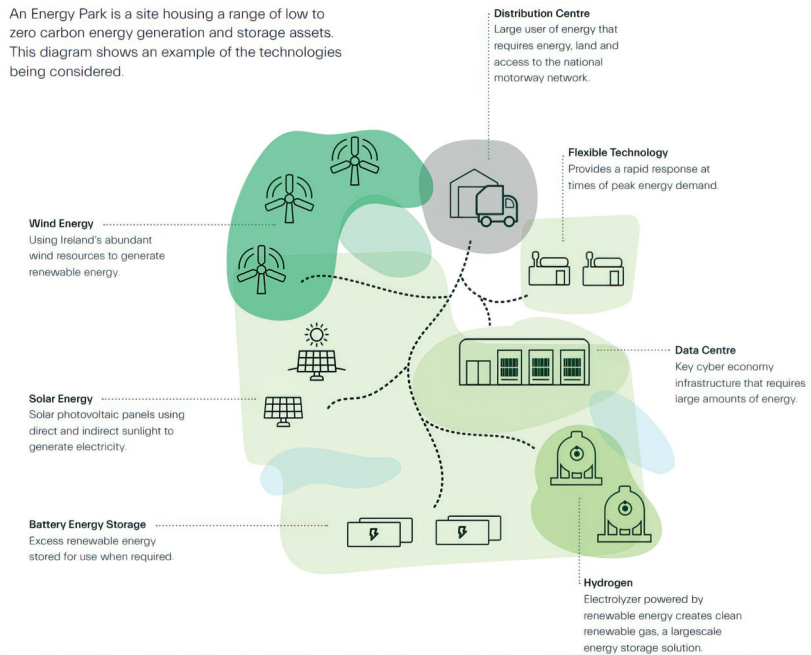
An Energy Park is a site housing a range of low to zero carbon energy generation and storage assets. This diagram shows an example of the technologies being considered.

Distribution Centre
Large user of energy that requires energy, land and access to the national motorway network.

Flexible Technology
Provides a rapid response at times of peak energy demand.

Wind Energy
Using Ireland's abundant wind resources to generate renewable energy.

Data Centre
Key cyber economy infrastructure that requires large amounts of energy.

Solar Energy
Solar photovoltaic panels using direct and indirect sunlight to generate electricity.

Battery Energy Storage
Excess renewable energy stored for use when required.

Hydrogen
Electrolyzer powered by renewable energy creates clean renewable gas, a largescale energy storage solution.